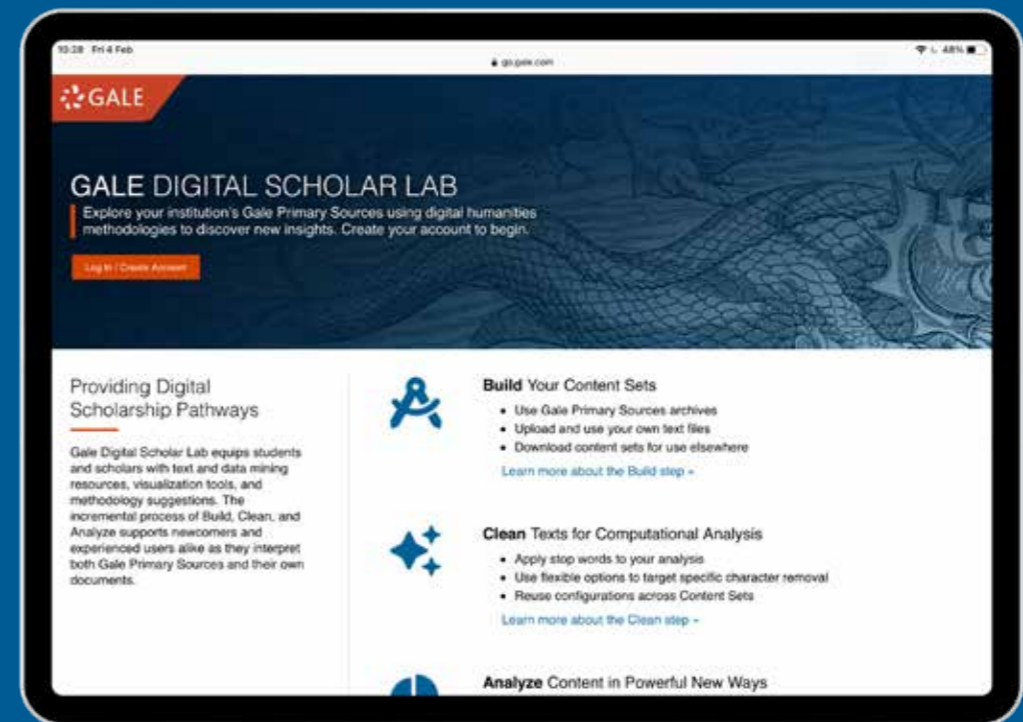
10:28 Fri 4 Feb

go.gale.com

48%

GALE

GALE DIGITAL SCHOLAR LAB

Explore your institution's Gale Primary Sources using digital humanities methodologies to discover new insights. Create your account to begin.

Log In / Create Account

Providing Digital Scholarship Pathways

Gale Digital Scholar Lab equips students and scholars with text and data mining resources, visualization tools, and methodology suggestions. The incremental process of Build, Clean, and Analyze supports newcomers and experienced users alike as they interpret both Gale Primary Sources and their own documents.

Build Your Content Sets

- Use Gale Primary Sources archives
- Upload and use your own text files
- Download content sets for use elsewhere

Learn more about the Build step »

Clean Texts for Computational Analysis

- Apply stop words to your analysis
- Use flexible options to target specific character removal
- Reuse configurations across Content Sets

Learn more about the Clean step »

Analyze Content in Powerful New Ways